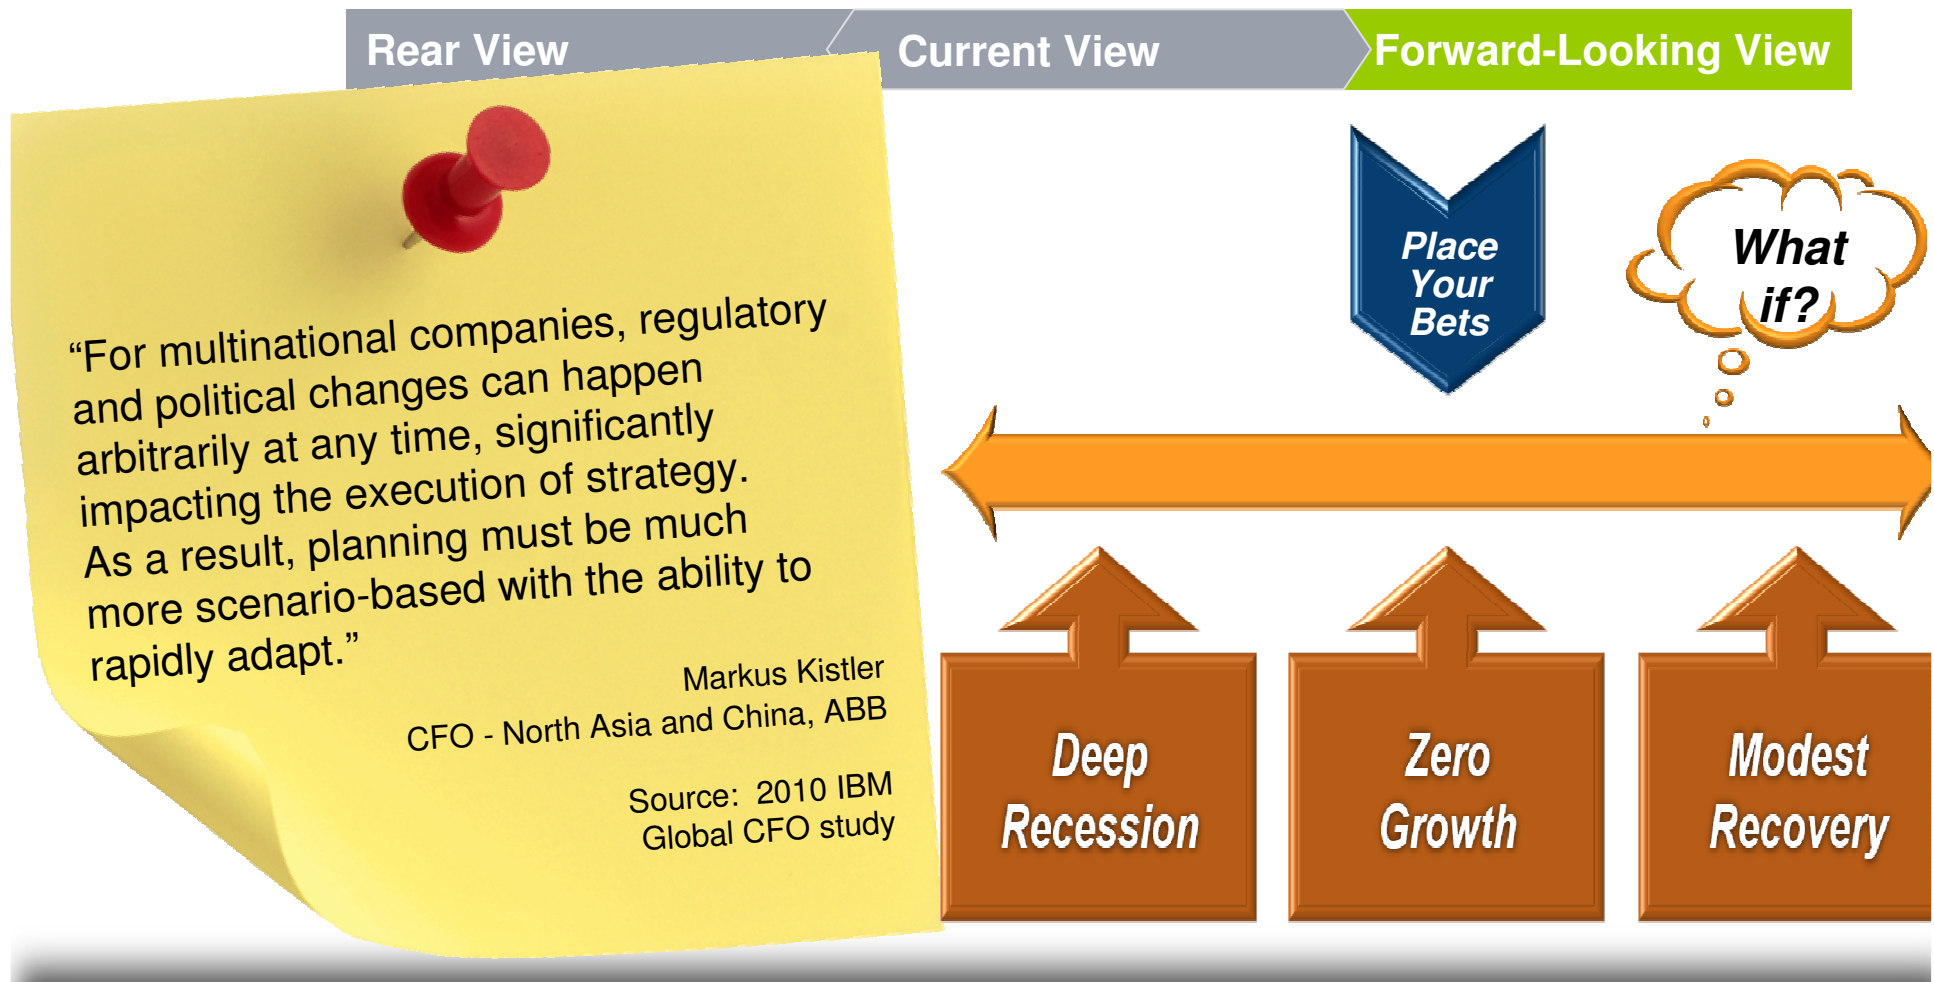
Rear View

Current View

Forward-Looking View

“For multinational companies, regulatory and political changes can happen arbitrarily at any time, significantly impacting the execution of strategy. As a result, planning must be much more scenario-based with the ability to rapidly adapt.”

Markus Kistler
CFO - North Asia and China, ABB

Source: 2010 IBM Global CFO study

Place Your Bets

What if?

Deep Recession

Zero Growth

Modest Recovery